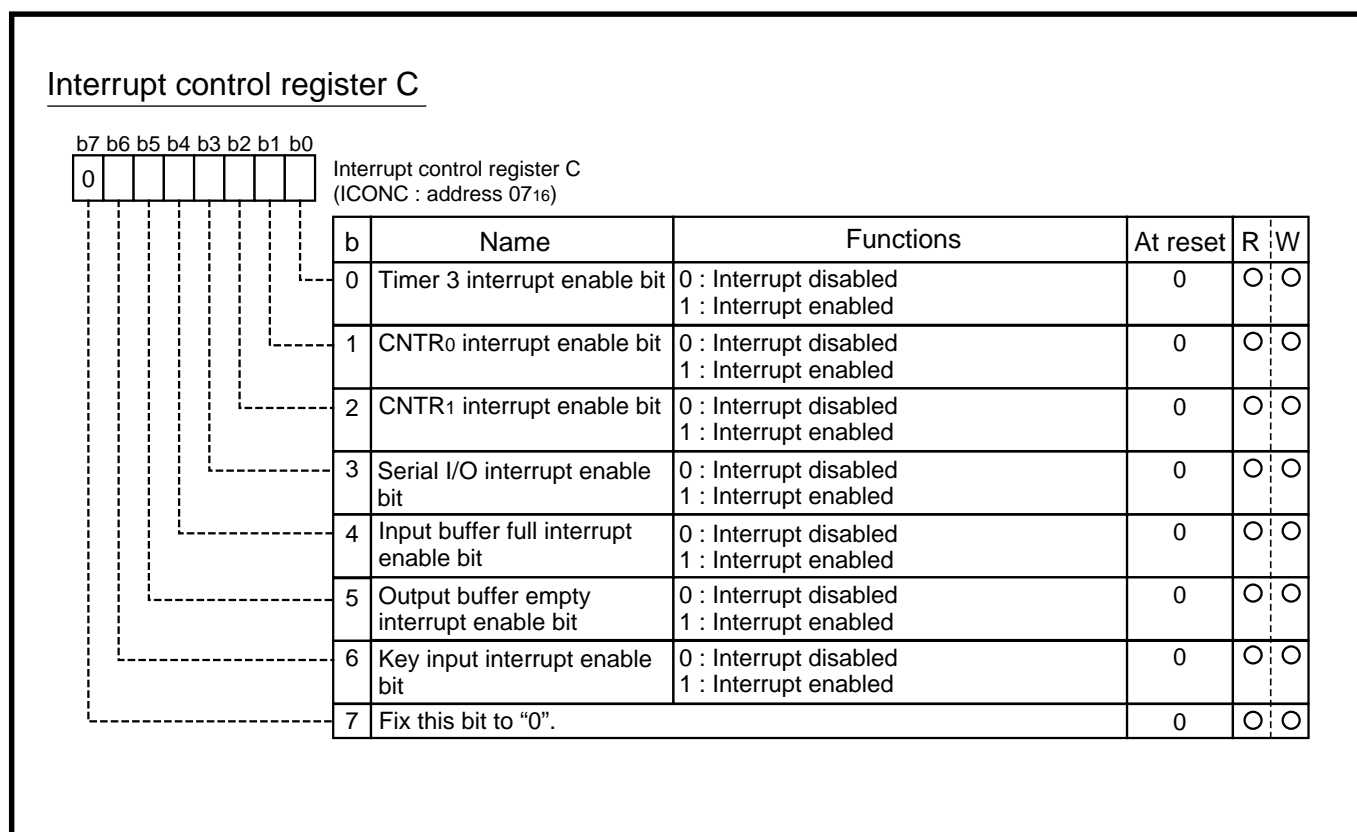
Interrupt control register C

b7 b6 b5 b4 b3 b2 b1 b0
0

Interrupt control register C
(ICONC : address $07_{16}$)

| b | Name | Functions | At reset | R | W |
|---|---|---|---|---|---|
| 0 | Timer 3 interrupt enable bit | 0 : Interrupt disabled<br>1 : Interrupt enabled | 0 | O | O |
| 1 | CNTR$_0$ interrupt enable bit | 0 : Interrupt disabled<br>1 : Interrupt enabled | 0 | O | O |
| 2 | CNTR$_1$ interrupt enable bit | 0 : Interrupt disabled<br>1 : Interrupt enabled | 0 | O | O |
| 3 | Serial I/O interrupt enable bit | 0 : Interrupt disabled<br>1 : Interrupt enabled | 0 | O | O |
| 4 | Input buffer full interrupt enable bit | 0 : Interrupt disabled<br>1 : Interrupt enabled | 0 | O | O |
| 5 | Output buffer empty interrupt enable bit | 0 : Interrupt disabled<br>1 : Interrupt enabled | 0 | O | O |
| 6 | Key input interrupt enable bit | 0 : Interrupt disabled<br>1 : Interrupt enabled | 0 | O | O |
| 7 | Fix this bit to “0”. | | 0 | O | O |